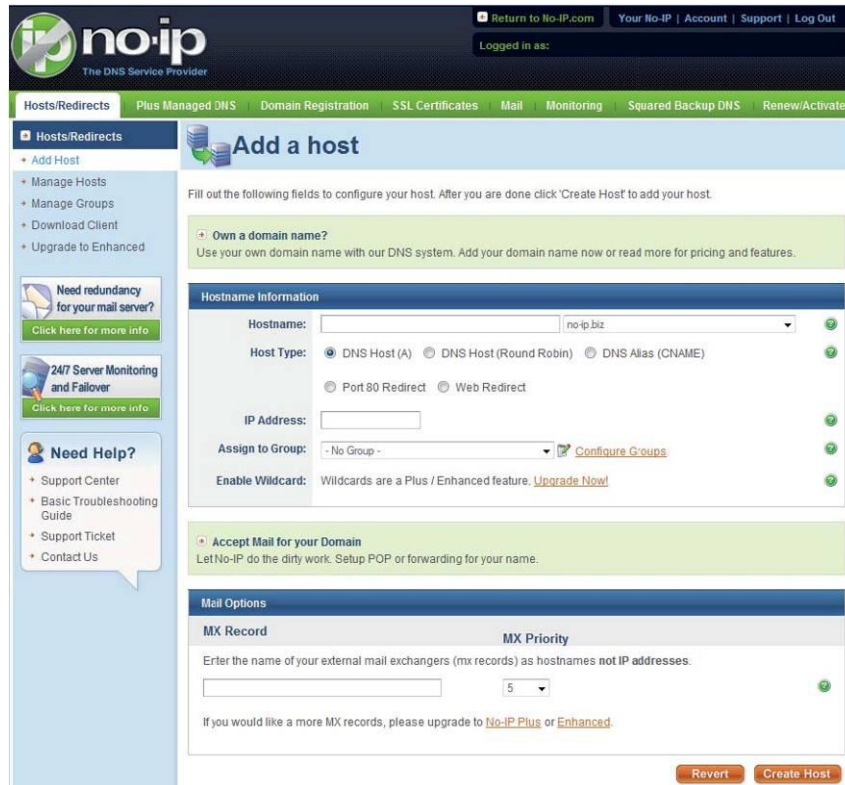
no-ip
The DNS Service Provider

Return to No-IP.com | Your No-IP | Account | Support | Log Out
Logged in as:

Hosts/Redirects | Plus Managed DNS | Domain Registration | SSL Certificates | Mail | Monitoring | Squared Backup DNS | Renew/Activate

Hosts/Redirects
Add Host
Manage Hosts
Manage Groups
Download Client
Upgrade to Enhanced

Need redundancy for your mail server?
Click here for more info

24/7 Server Monitoring and Failover
Click here for more info

Need Help?
Support Center
Basic Troubleshooting Guide
Support Ticket
Contact Us

Add a host

Fill out the following fields to configure your host. After you are done click 'Create Host' to add your host.

Own a domain name?
Use your own domain name with our DNS system. Add your domain name now or read more for pricing and features.

Hostname Information

Hostname: no-ip.biz

Host Type: DNS Host (A) DNS Host (Round Robin) DNS Alias (CNAME)
Port 80 Redirect Web Redirect

IP Address:

Assign to Group: - No Group - Configure Groups

Enable Wildcard: Wildcards are a Plus / Enhanced feature. Upgrade Now!

Accept Mail for your Domain
Let No-IP do the dirty work. Setup POP or forwarding for your name.

Mail Options

MX Record
MX Priority

Enter the name of your external mail exchangers (mx records) as hostnames not IP addresses.

5

If you would like a more MX records, please upgrade to No-IP Plus or Enhanced.

Revert Create Host